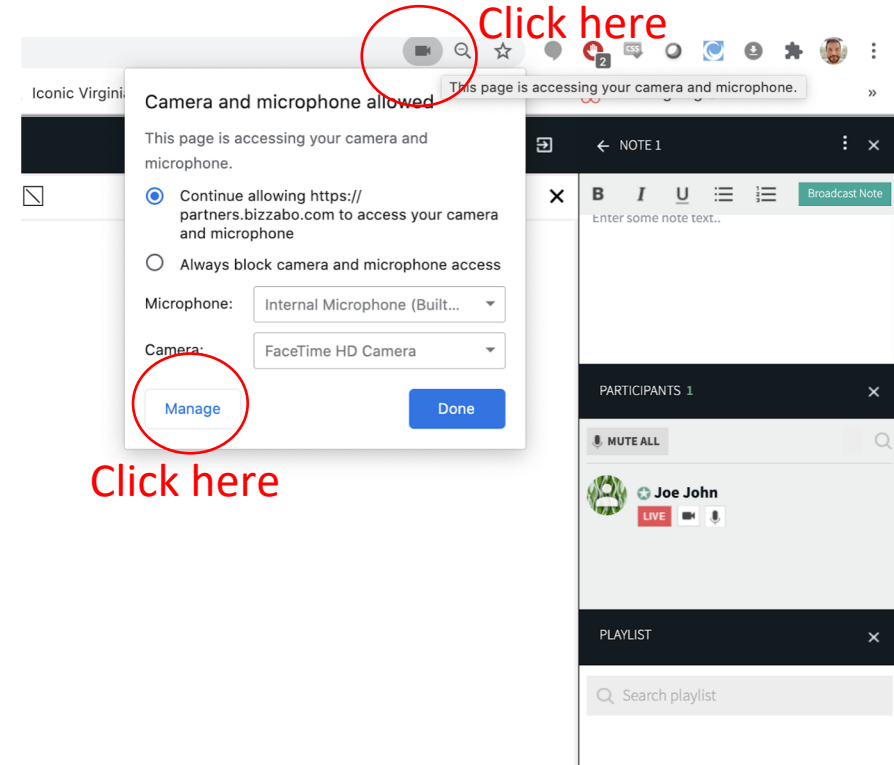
Click here

2

This page is accessing your camera and microphone.

Iconic Virginia

»

Camera and microphone allowed

This page is accessing your camera and microphone.

Continue allowing https://partners.bizzabo.com to access your camera and microphone

Always block camera and microphone access

Microphone: Internal Microphone (Built...

Camera: FaceTime HD Camera

Manage

Done

Click here

NOTE 1

B I U

Broadcast Note

Enter some note text..

PARTICIPANTS 1

MUTE ALL

Joe John

LIVE

PLAYLIST

Search playlist